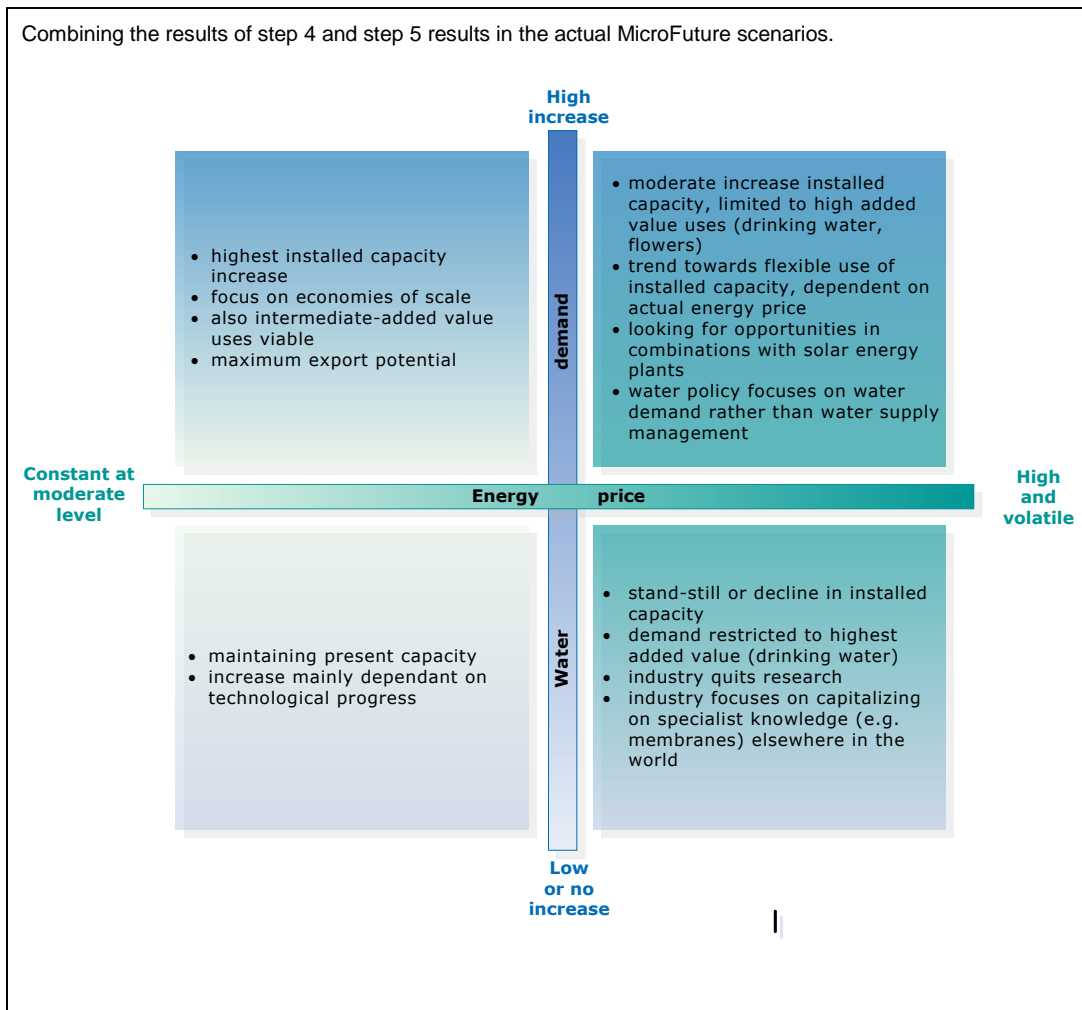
Combining the results of step 4 and step 5 results in the actual MicroFuture scenarios.

High increase

- highest installed capacity increase
- focus on economies of scale
- also intermediate-added value uses viable
- maximum export potential

demand

- moderate increase installed capacity, limited to high added value uses (drinking water, flowers)
- trend towards flexible use of installed capacity, dependent on actual energy price
- looking for opportunities in combinations with solar energy plants
- water policy focuses on water demand rather than water supply management

Constant at moderate level

Energy price

High and volatile

- maintaining present capacity
- increase mainly dependant on technological progress

Water

- stand-still or decline in installed capacity
- demand restricted to highest added value (drinking water)
- industry quits research
- industry focuses on capitalizing on specialist knowledge (e.g. membranes) elsewhere in the world

Low or no increase